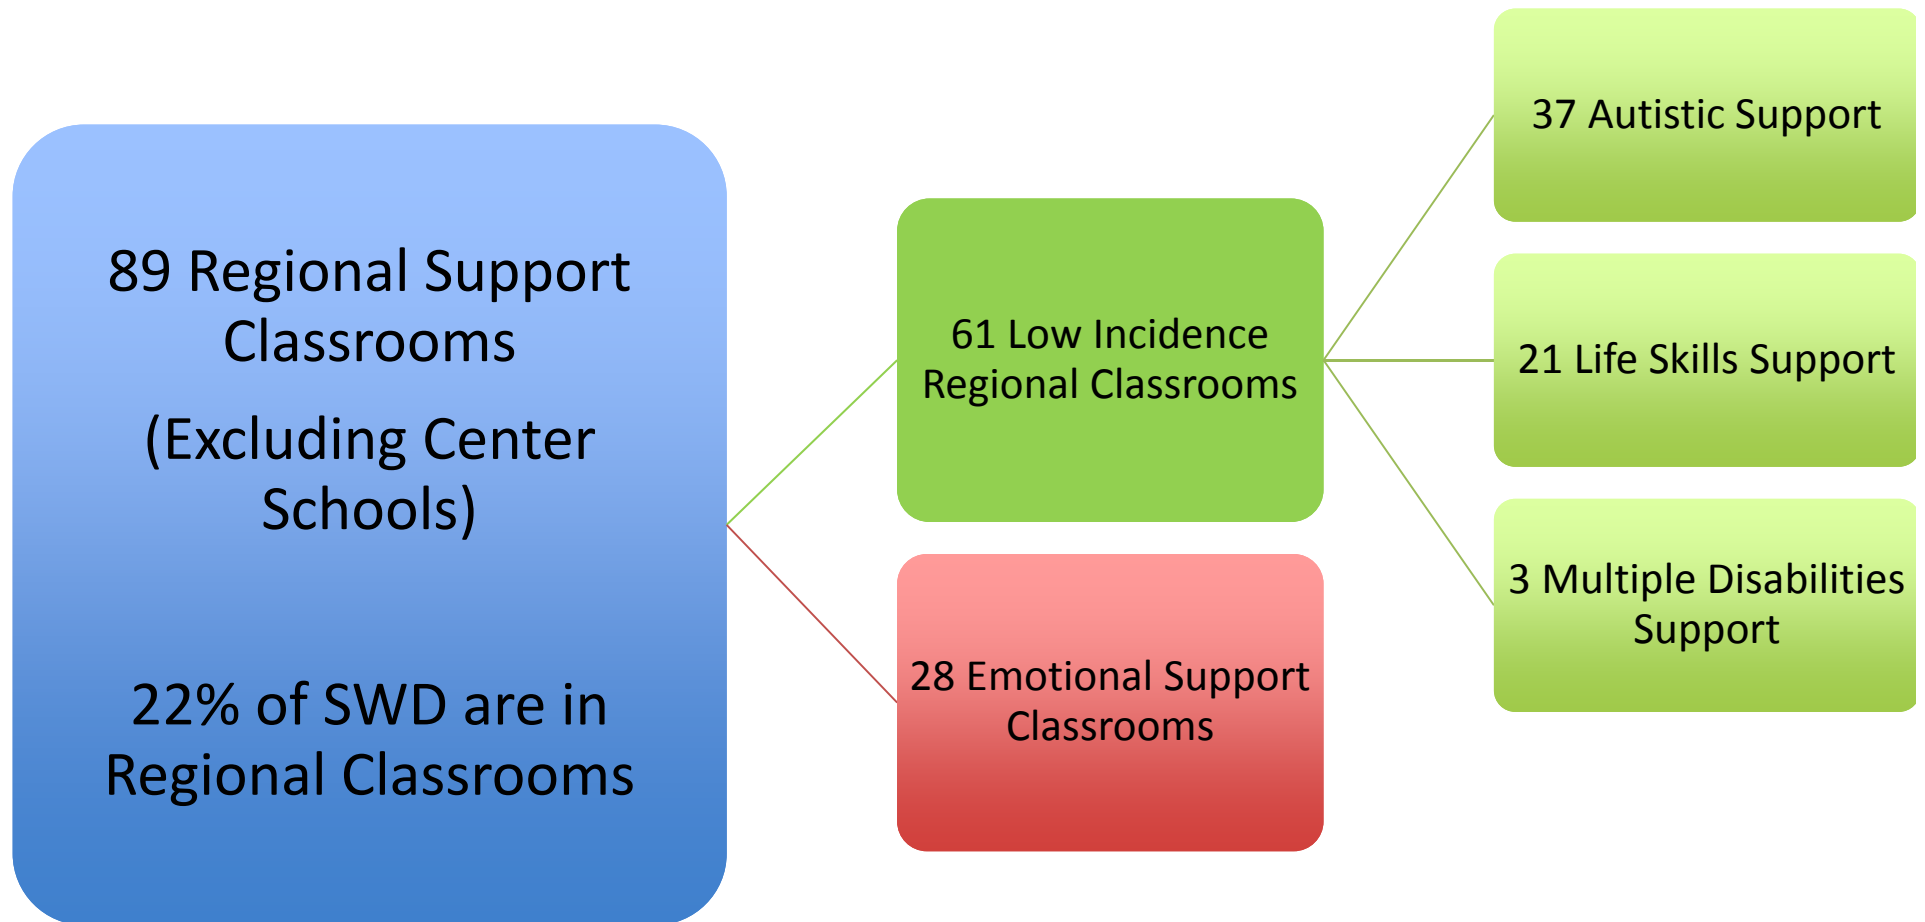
89 Regional Support Classrooms

(Excluding Center Schools)

22% of SWD are in Regional Classrooms

61 Low Incidence Regional Classrooms

28 Emotional Support Classrooms

37 Autistic Support

21 Life Skills Support

3 Multiple Disabilities Support